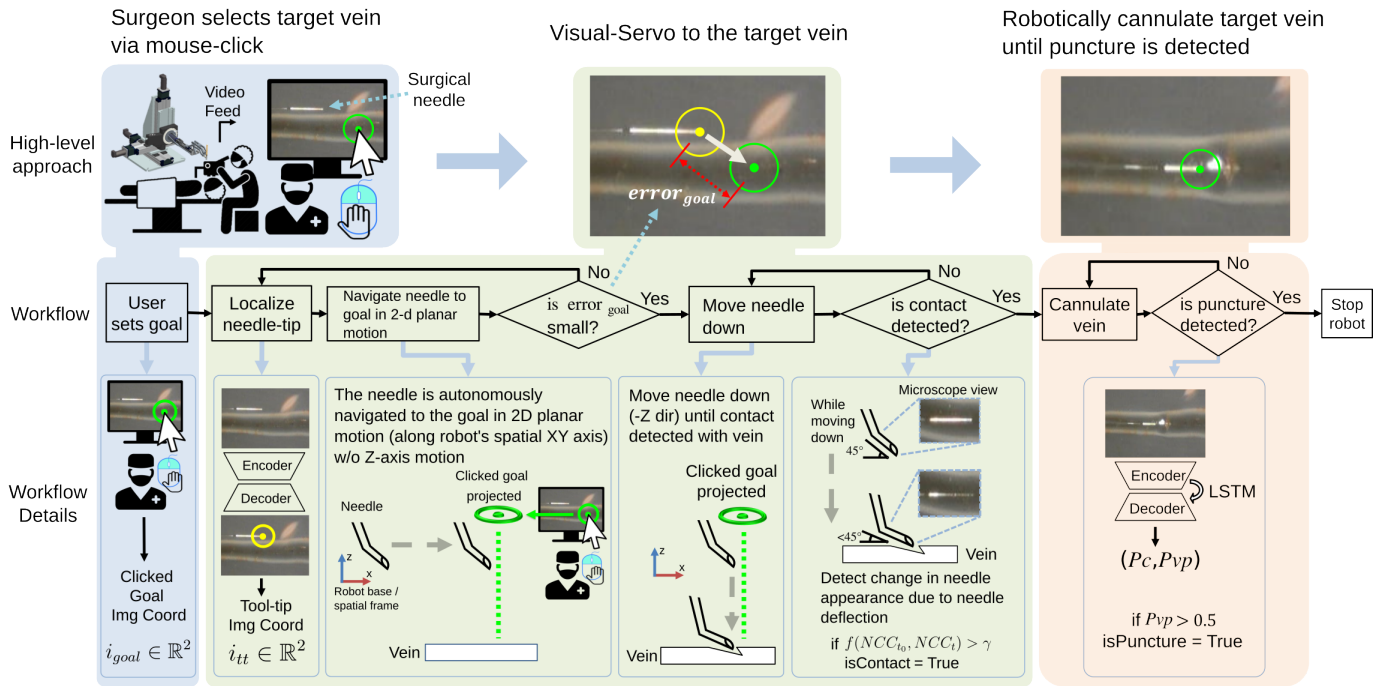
Surgeon selects target vein via mouse-click

Visual-Servo to the target vein

Robotically cannulate target vein until puncture is detected

High-level approach

Video Feed

Surgical needle

$error_{goal}$

Workflow

User sets goal

Localize needle-tip

Navigate needle to goal in 2-d planar motion

is error $_{goal}$ small?

No

Yes

Move needle down

is contact detected?

No

Yes

Cannulate vein

is puncture detected?

No

Yes

Stop robot

Workflow Details

Clicked Goal Img Coord

$i_{goal} \in \mathbb{R}^2$

Encoder

Decoder

Tool-tip Img Coord

$i_{tt} \in \mathbb{R}^2$

The needle is autonomously navigated to the goal in 2D planar motion (along robot's spatial XY axis) w/o Z-axis motion

Needle

Clicked goal projected

z

x

Robot base / spatial frame

Vein

Move needle down (-Z dir) until contact detected with vein

Clicked goal projected

z

x

Vein

While moving down

Microscope view

45°

<45°

Vein

Detect change in needle appearance due to needle deflection

if $f(NCC_{t_0}, NCC_t) > \gamma$
isContact = True

Encoder

LSTM

Decoder

$(Pc, Pvp)$

if $Pvp > 0.5$
isPuncture = True